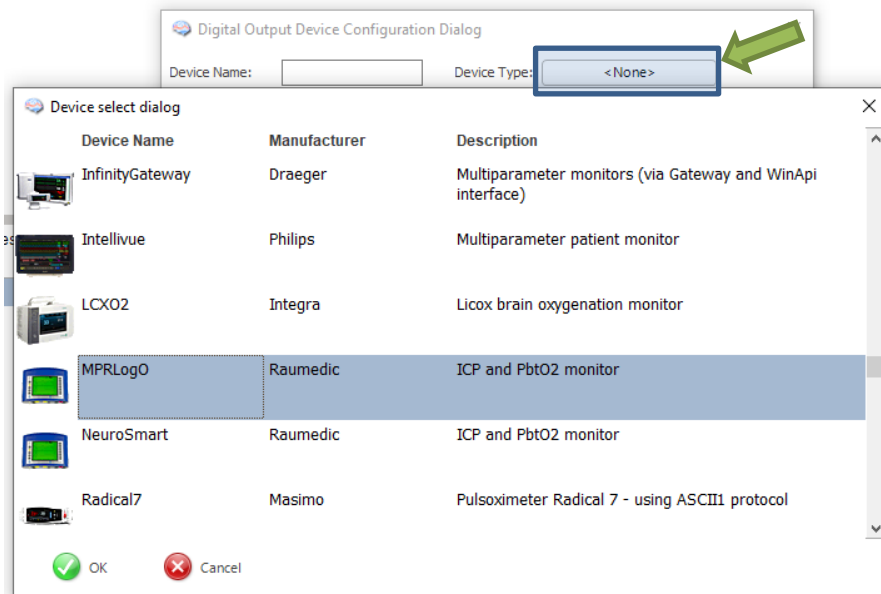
Digital Output Device Configuration Dialog

Device Name:

Device Type: <None>

Device select dialog

| Device Name | Manufacturer | Description |
|---|---|---|
| InfinityGateway | Draeger | Multiparameter monitors (via Gateway and WinApi interface) |
| Intellivue | Philips | Multiparameter patient monitor |
| LCXO2 | Integra | Licox brain oxygenation monitor |
| MPRLogO | Raumedic | ICP and PbtO2 monitor |
| NeuroSmart | Raumedic | ICP and PbtO2 monitor |
| Radical7 | Masimo | Pulsoximeter Radical 7 - using ASCII1 protocol |

OK

Cancel